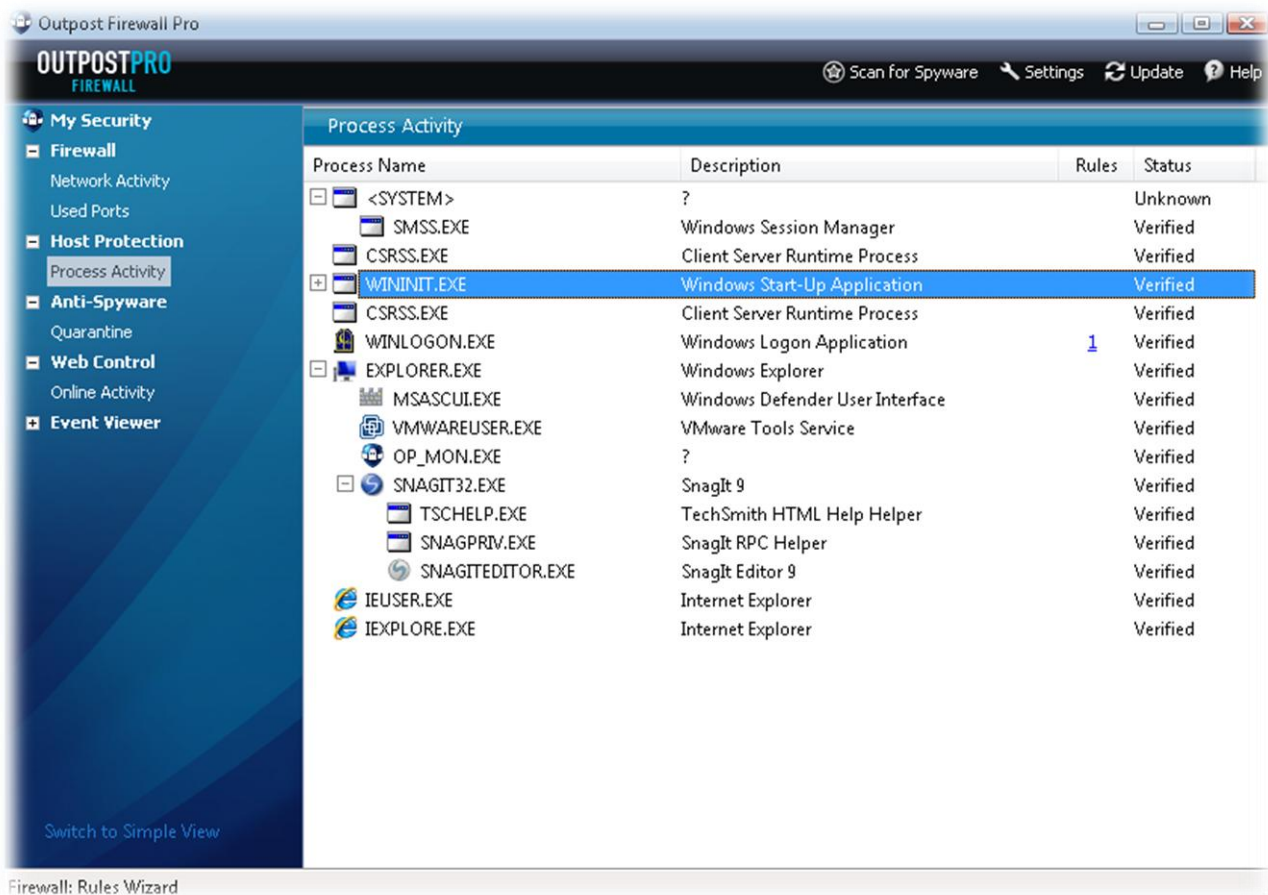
Outpost Firewall Pro

OUTPOSTPRO FIREWALL

Scan for Spyware Settings Update Help

My Security
Firewall
Network Activity
Used Ports
Host Protection
Process Activity
Anti-Spyware
Quarantine
Web Control
Online Activity
Event Viewer

Switch to Simple View

Process Activity

| Process Name | Description | Rules | Status |
|---|---|---|---|
| <SYSTEM> | ? | | Unknown |
| SMSS.EXE | Windows Session Manager | | Verified |
| CSRSS.EXE | Client Server Runtime Process | | Verified |
| WININIT.EXE | Windows Start-Up Application | | Verified |
| CSRSS.EXE | Client Server Runtime Process | | Verified |
| WINLOGON.EXE | Windows Logon Application | 1 | Verified |
| EXPLORER.EXE | Windows Explorer | | Verified |
| MSASCUI.EXE | Windows Defender User Interface | | Verified |
| VMWAREUSER.EXE | VMware Tools Service | | Verified |
| OP_MON.EXE | ? | | Verified |
| SNAGIT32.EXE | SnagIt 9 | | Verified |
| TSCHELP.EXE | TechSmith HTML Help Helper | | Verified |
| SNAGPRIV.EXE | SnagIt RPC Helper | | Verified |
| SNAGITEDITOR.EXE | SnagIt Editor 9 | | Verified |
| IEUSER.EXE | Internet Explorer | | Verified |
| IEXPLORE.EXE | Internet Explorer | | Verified |

Firewall: Rules Wizard